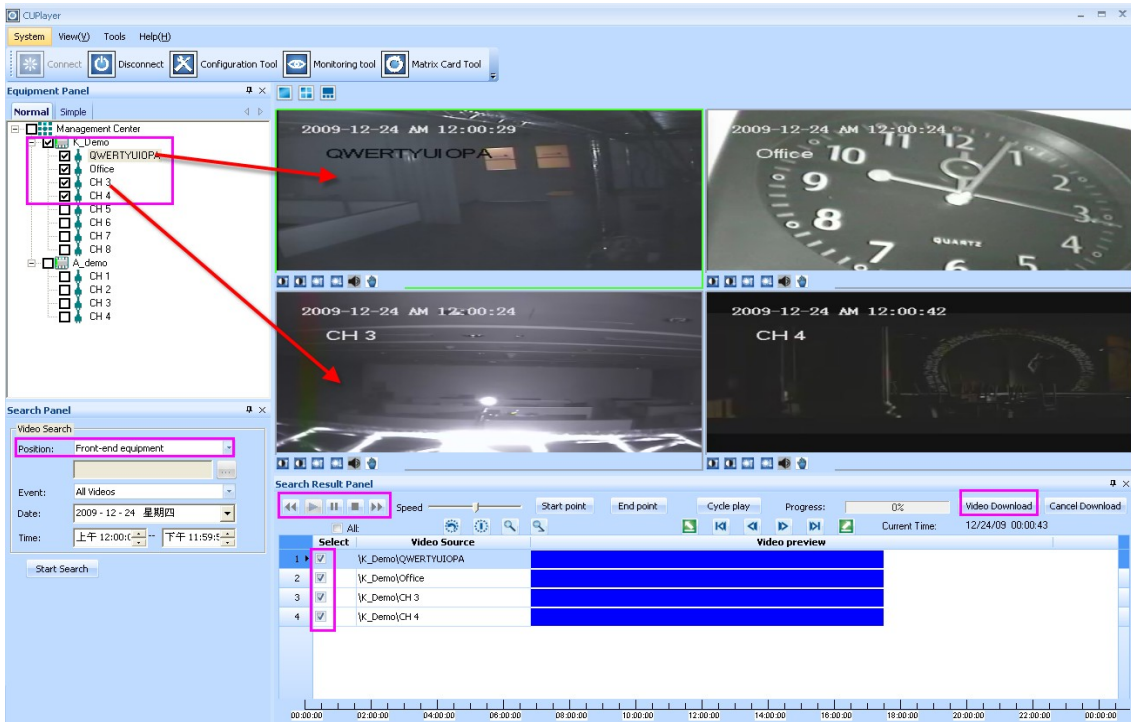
CUPlayer

System View(V) Tools Help(H)

Connect Disconnect Configuration Tool Monitoring tool Matrix Card Tool

Equipment Panel

Normal Simple

Management Center
K_Demo
QWERTYUIOPA
Office
CH 3
CH 4
CH 5
CH 6
CH 7
CH 8
A_demo
CH 1
CH 2
CH 3
CH 4

2009-12-24 AM 12:00:29
QWERTYUIOPA

2009-12-24 AM 12:00:24
Office

2009-12-24 AM 12:00:24
CH 3

2009-12-24 AM 12:00:42
CH 4

Search Panel

Video Search

Position: Front-end equipment

Event: All Videos

Date: 2009 - 12 - 24 星期四

Time: 上午 12:00: -- 下午 11:59:

Start Search

Search Result Panel

Speed Start point End point Cycle play Progress: 0% Video Download Cancel Download

All: Current Time: 12/24/09 00:00:43

| | Select | Video Source | Video preview |
|---|---|---|---|
| 1 | ☑ | \K_Demo\QWERTYUIOPA | |
| 2 | ☑ | \K_Demo\Office | |
| 3 | ☑ | \K_Demo\CH 3 | |
| 4 | ☑ | \K_Demo\CH 4 | |

00:00:00 02:00:00 04:00:00 06:00:00 08:00:00 10:00:00 12:00:00 14:00:00 16:00:00 18:00:00 20:00:00 22:00:00 00:00:00